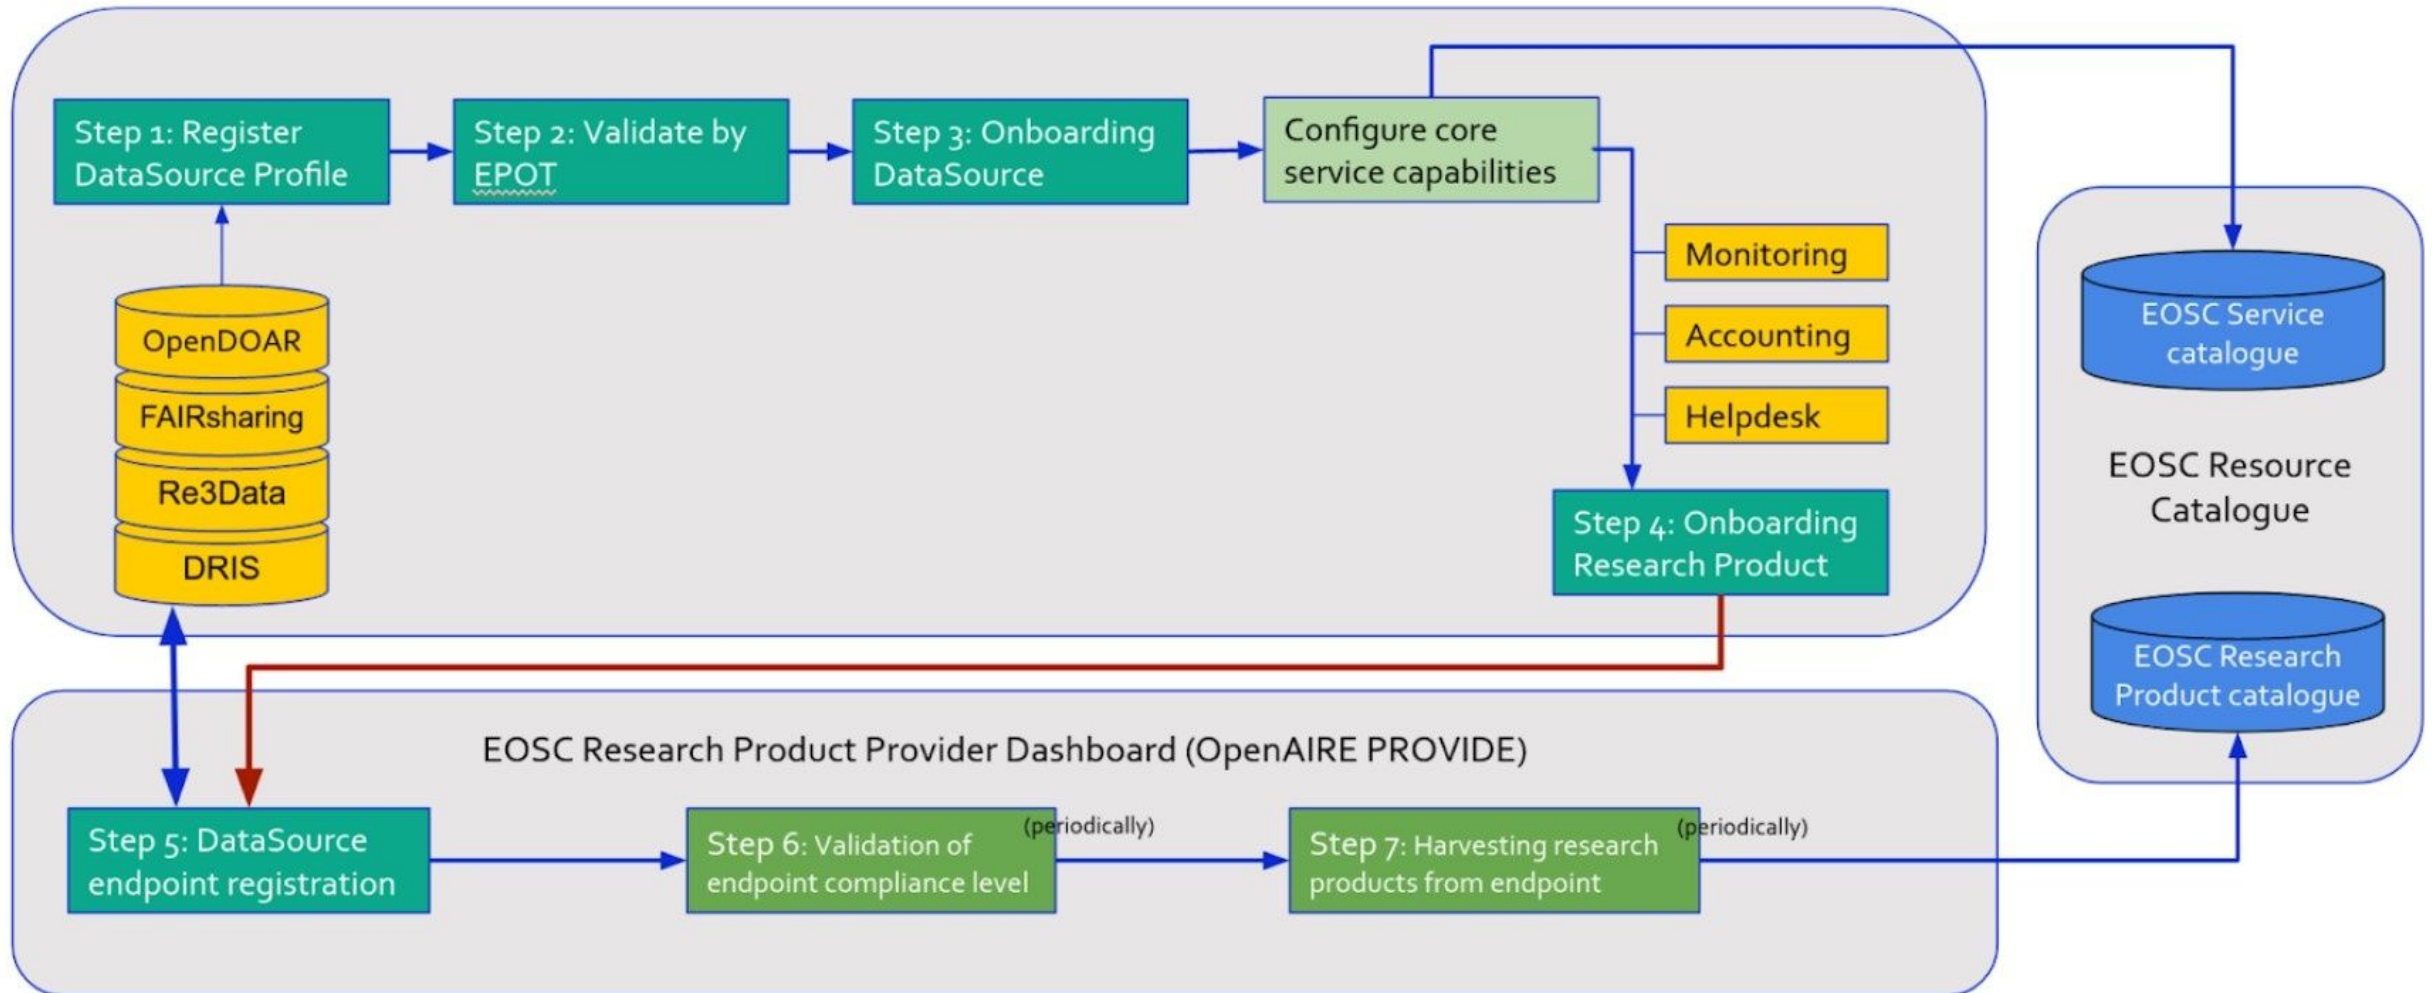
Step 1: Register DataSource Profile

Step 2: Validate by EPOT

Step 3: Onboarding DataSource

Configure core service capabilities

Monitoring

Accounting

Helpdesk

Step 4: Onboarding Research Product

OpenDOAR

FAIRsharing

Re3Data

DRIS

EOSC Service catalogue

EOSC Resource Catalogue

EOSC Research Product catalogue

EOSC Research Product Provider Dashboard (OpenAIRE PROVIDE)

Step 5: DataSource endpoint registration

Step 6: Validation of endpoint compliance level

(periodically)

Step 7: Harvesting research products from endpoint

(periodically)